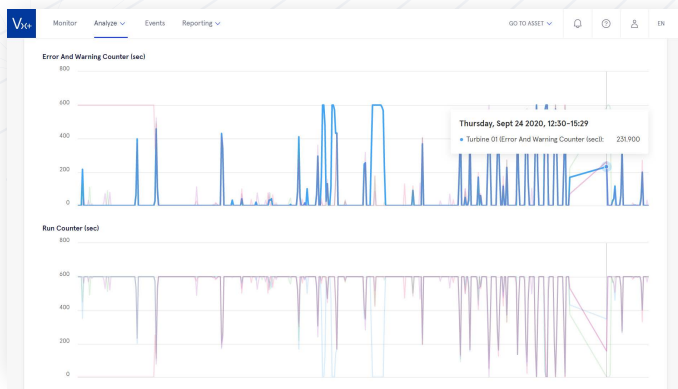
Vx+ Monitor Analyze Events Reporting GO TO ASSET EN

Error And Warning Counter (sec)

800
600
400
200
0

Thursday, Sept 24 2020, 12:30-15:29
Turbine 01 (Error And Warning Counter (sec)): 231.900

Run Counter (sec)

800
600
400
200
0